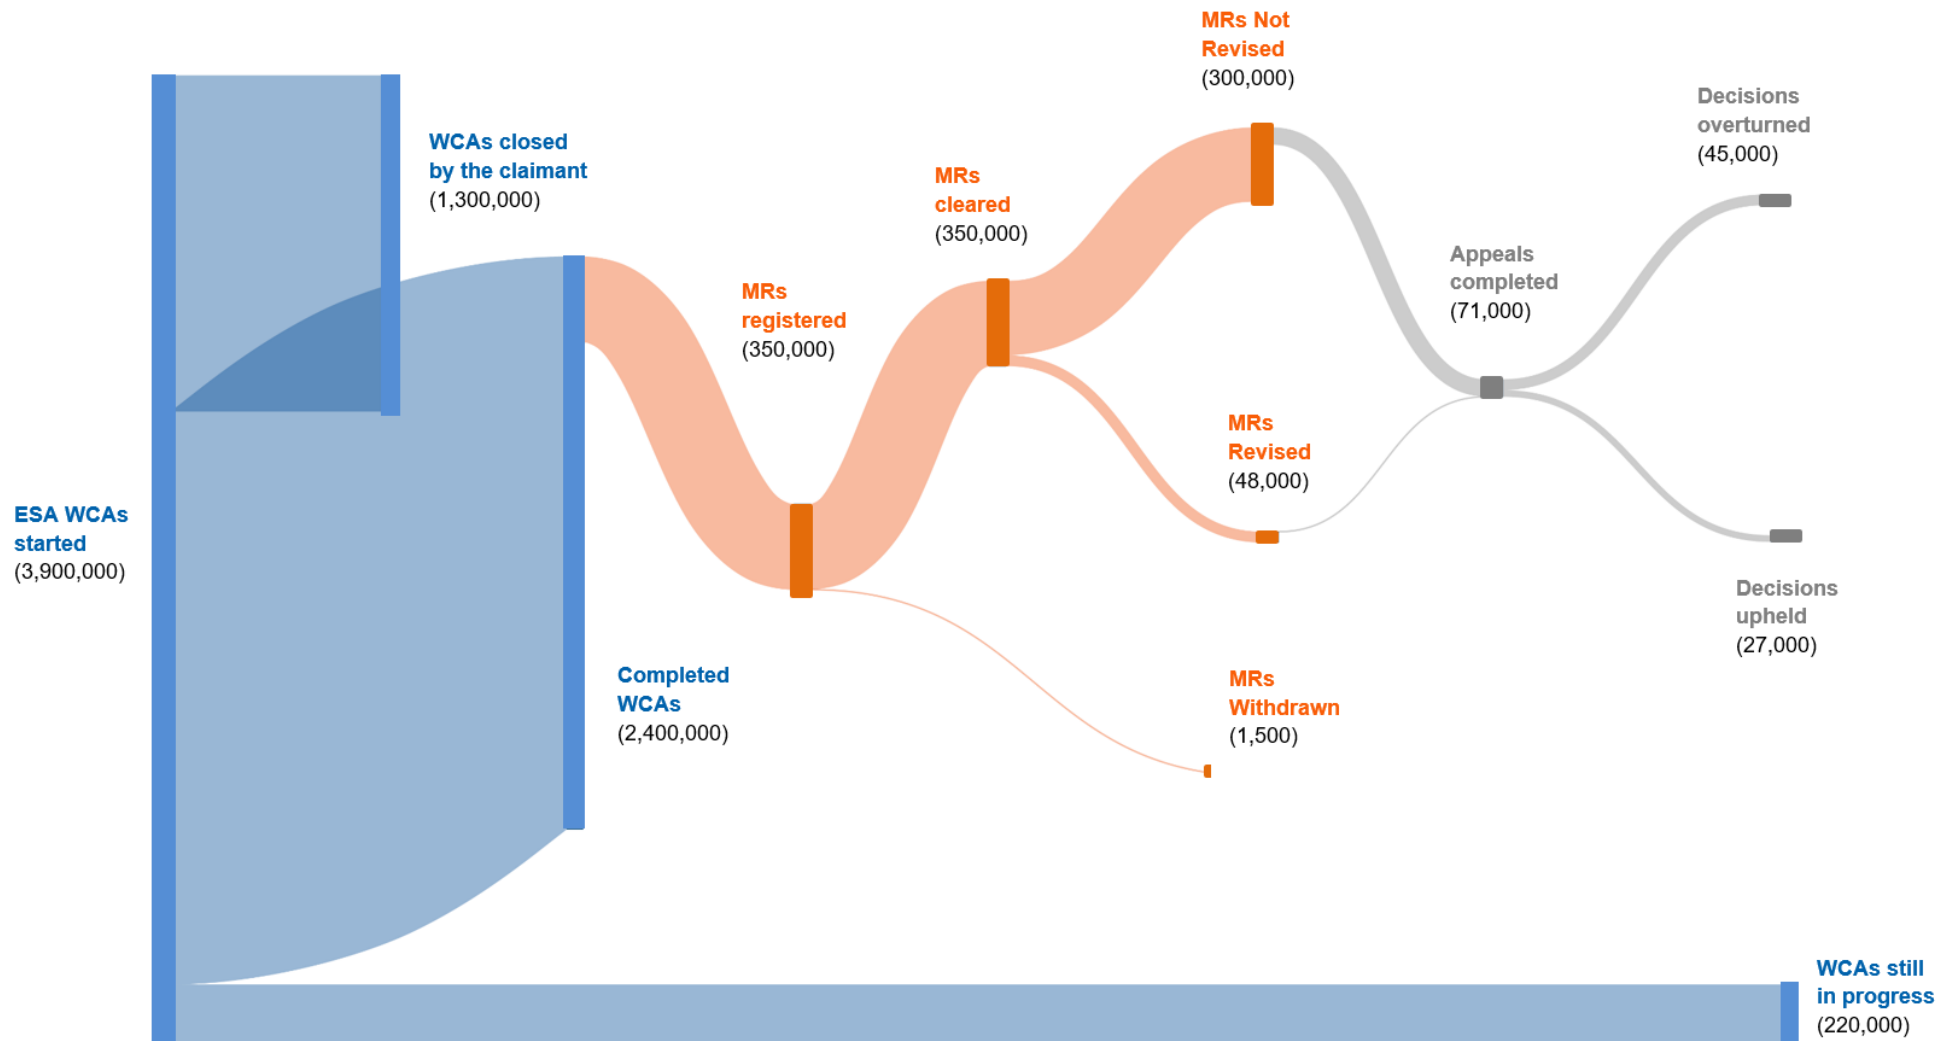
MRs Not Revised (300,000)

Decisions overturned (45,000)

WCAs closed by the claimant (1,300,000)

MRs cleared (350,000)

Appeals completed (71,000)

MRs registered (350,000)

MRs Revised (48,000)

ESA WCAs started (3,900,000)

Decisions upheld (27,000)

Completed WCAs (2,400,000)

MRs Withdrawn (1,500)

WCAs still in progress (220,000)